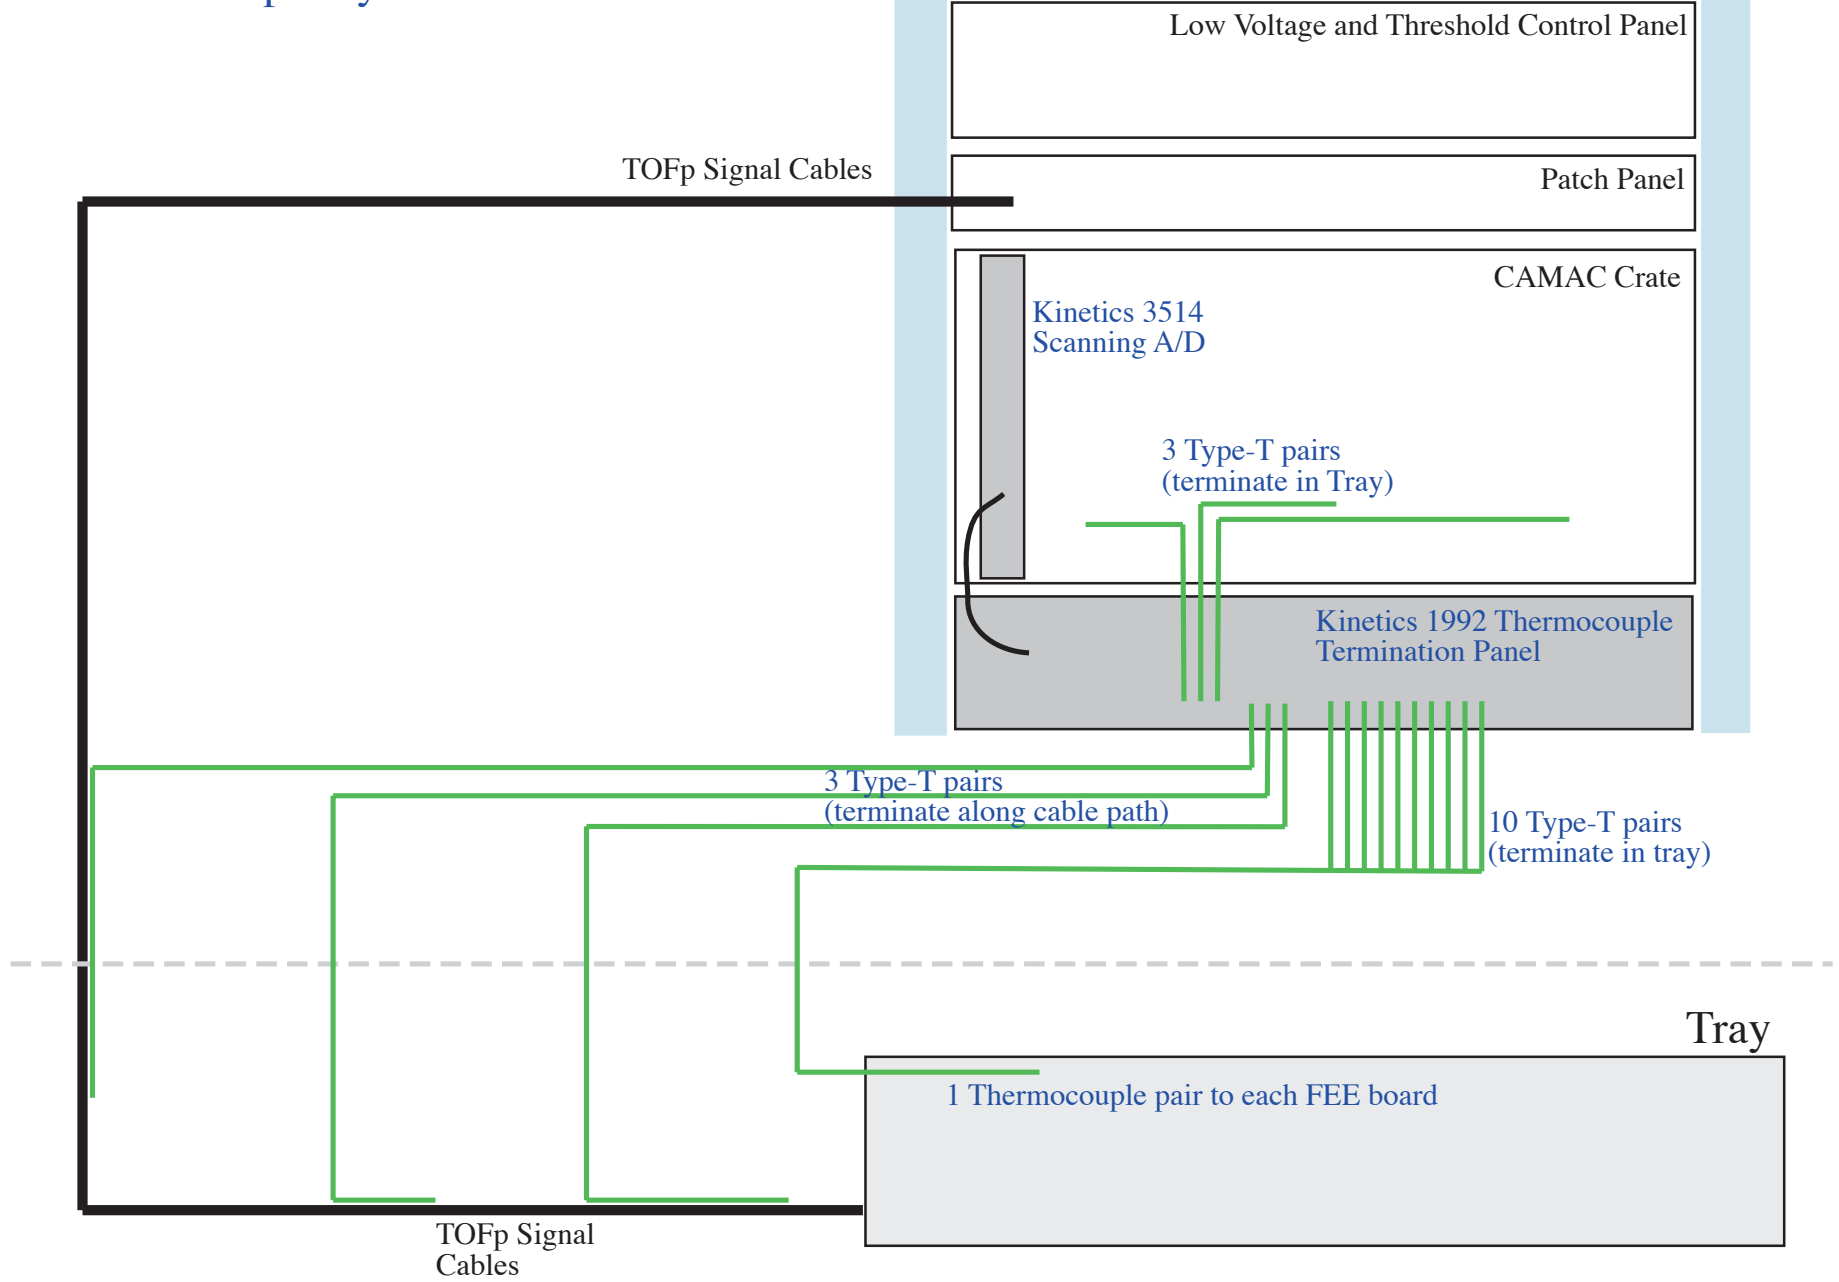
Low Voltage and Threshold Control Panel

TOFp Signal Cables

Patch Panel

CAMAC Crate

Kinetics 3514 Scanning A/D

3 Type-T pairs (terminate in Tray)

Kinetics 1992 Thermocouple Termination Panel

3 Type-T pairs (terminate along cable path)

10 Type-T pairs (terminate in tray)

Tray

1 Thermocouple pair to each FEE board

TOFp Signal Cables